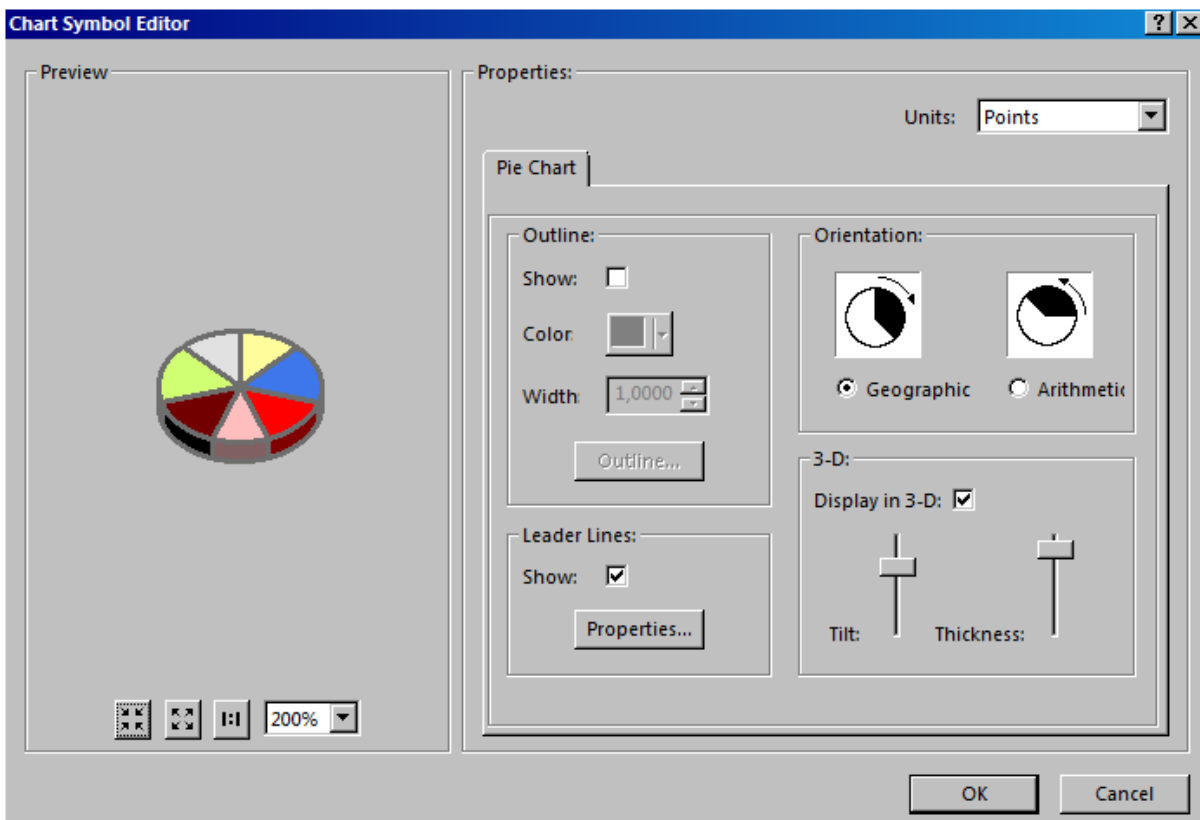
Chart Symbol Editor

?

X

Preview

1:1

200%

Properties:

Units: Points

Pie Chart

Outline:

Show:

Color

Width 1,0000

Outline...

Leader Lines:

Show:

Properties...

Orientation:

Geographic

Arithmetic

3-D:

Display in 3-D:

Tilt:

Thickness:

OK

Cancel